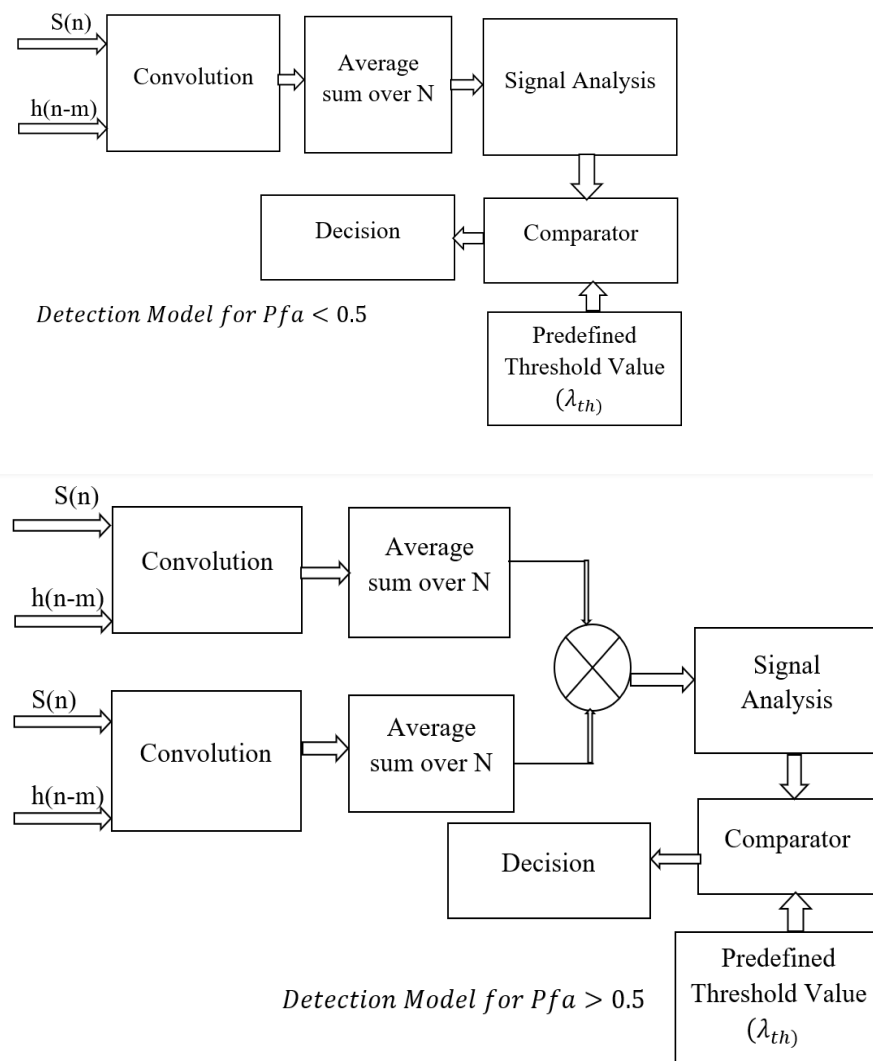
S(n)

h(n-m)

Convolution

Average sum over N

Signal Analysis

Decision

Comparator

$Detection\ Model\ for\ Pfa < 0.5$

Predefined Threshold Value ($\lambda_{th}$)

S(n)

h(n-m)

Convolution

Average sum over N

S(n)

h(n-m)

Convolution

Average sum over N

Signal Analysis

Decision

Comparator

Predefined Threshold Value ($\lambda_{th}$)

$Detection\ Model\ for\ Pfa > 0.5$